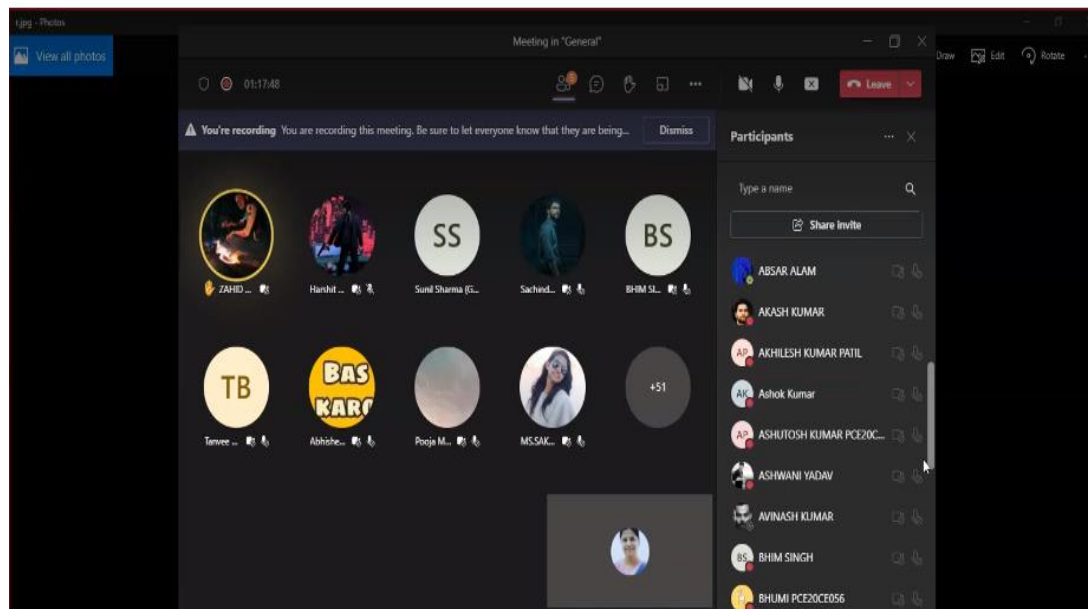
r.jpg - Photos

View all photos

Meeting in "General"

01:17:48

Leave

Draw Edit Rotate

You're recording You are recording this meeting. Be sure to let everyone know that they are being... Dismiss

Participants

Type a name

Share invite

ABSAR ALAM

AKASH KUMAR

AP AKHILESH KUMAR PATIL

AK Ashok Kumar

AP ASHUTOSH KUMAR PCE20C...

ASHWANI YADAV

AVINASH KUMAR

BS BHIM SINGH

BHUMI PCE20CE056

SS

BS

ZAHID ...

Harshit ...

Sunil Sharma (G...

Sachind...

BHIM SI...

TB

BAS KARO

+51

Tanvee ...

Abhishe...

Pooja M...

MS.SAK...